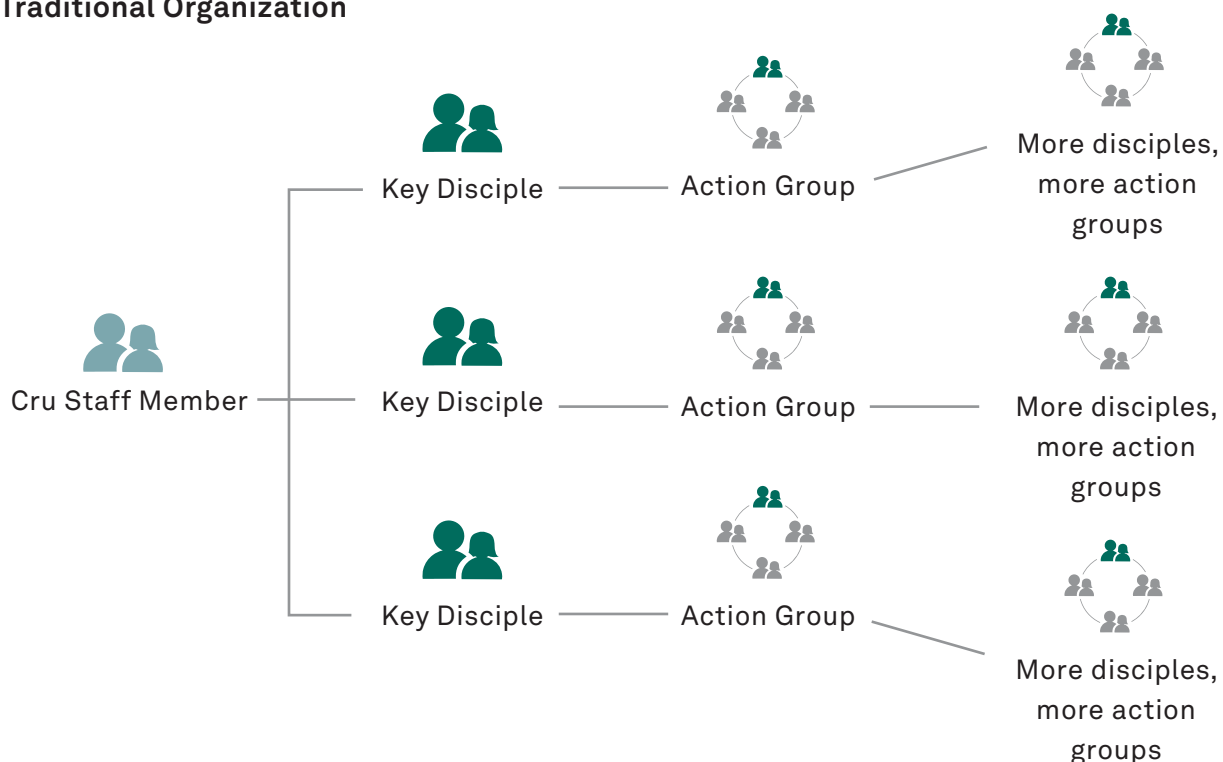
Traditional Organization

Cru Staff Member

Key Disciple

Action Group

More disciples, more action groups

Key Disciple

Action Group

More disciples, more action groups

Key Disciple

Action Group

More disciples, more action groups